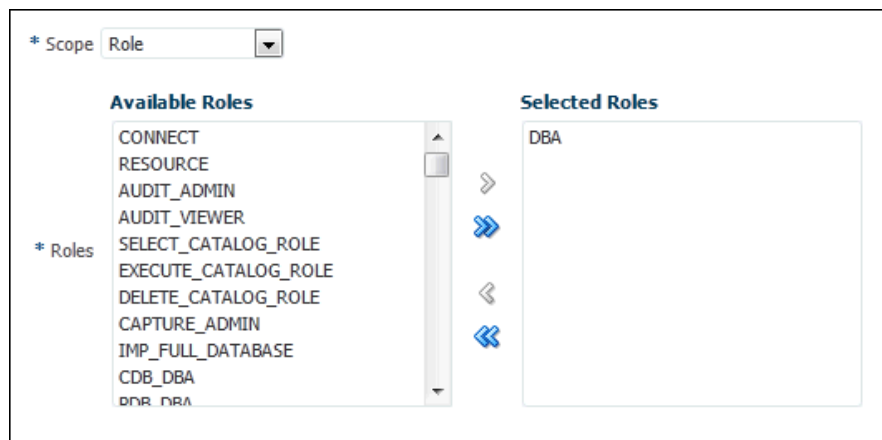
* Scope Role

* Roles

Available Roles

CONNECT
RESOURCE
AUDIT_ADMIN
AUDIT_VIEWER
SELECT_CATALOG_ROLE
EXECUTE_CATALOG_ROLE
DELETE_CATALOG_ROLE
CAPTURE_ADMIN
IMP_FULL_DATABASE
CDB_DBA
PDB_DBA

Selected Roles

DBA